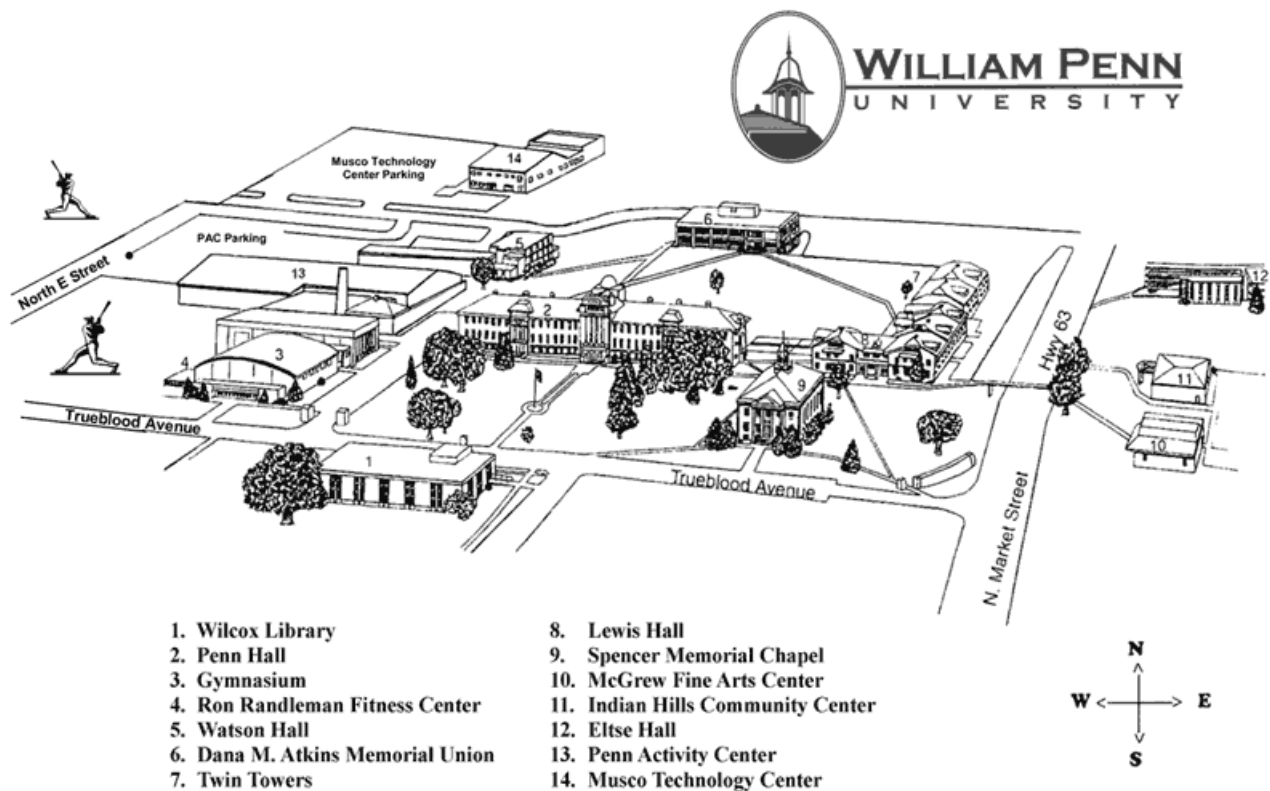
WILLIAM PENN
UNIVERSITY

Musco Technology Center Parking

14

PAC Parking

North E Street

13

5

6

2

7

12

4

3

8

Hwy 63

11

9

Trueblood Avenue

10

1

Trueblood Avenue

N. Market Street

1. Wilcox Library
2. Penn Hall
3. Gymnasium
4. Ron Randleman Fitness Center
5. Watson Hall
6. Dana M. Atkins Memorial Union
7. Twin Towers

8. Lewis Hall
9. Spencer Memorial Chapel
10. McGrew Fine Arts Center
11. Indian Hills Community Center
12. Eltse Hall
13. Penn Activity Center
14. Musco Technology Center

N
W
E
S